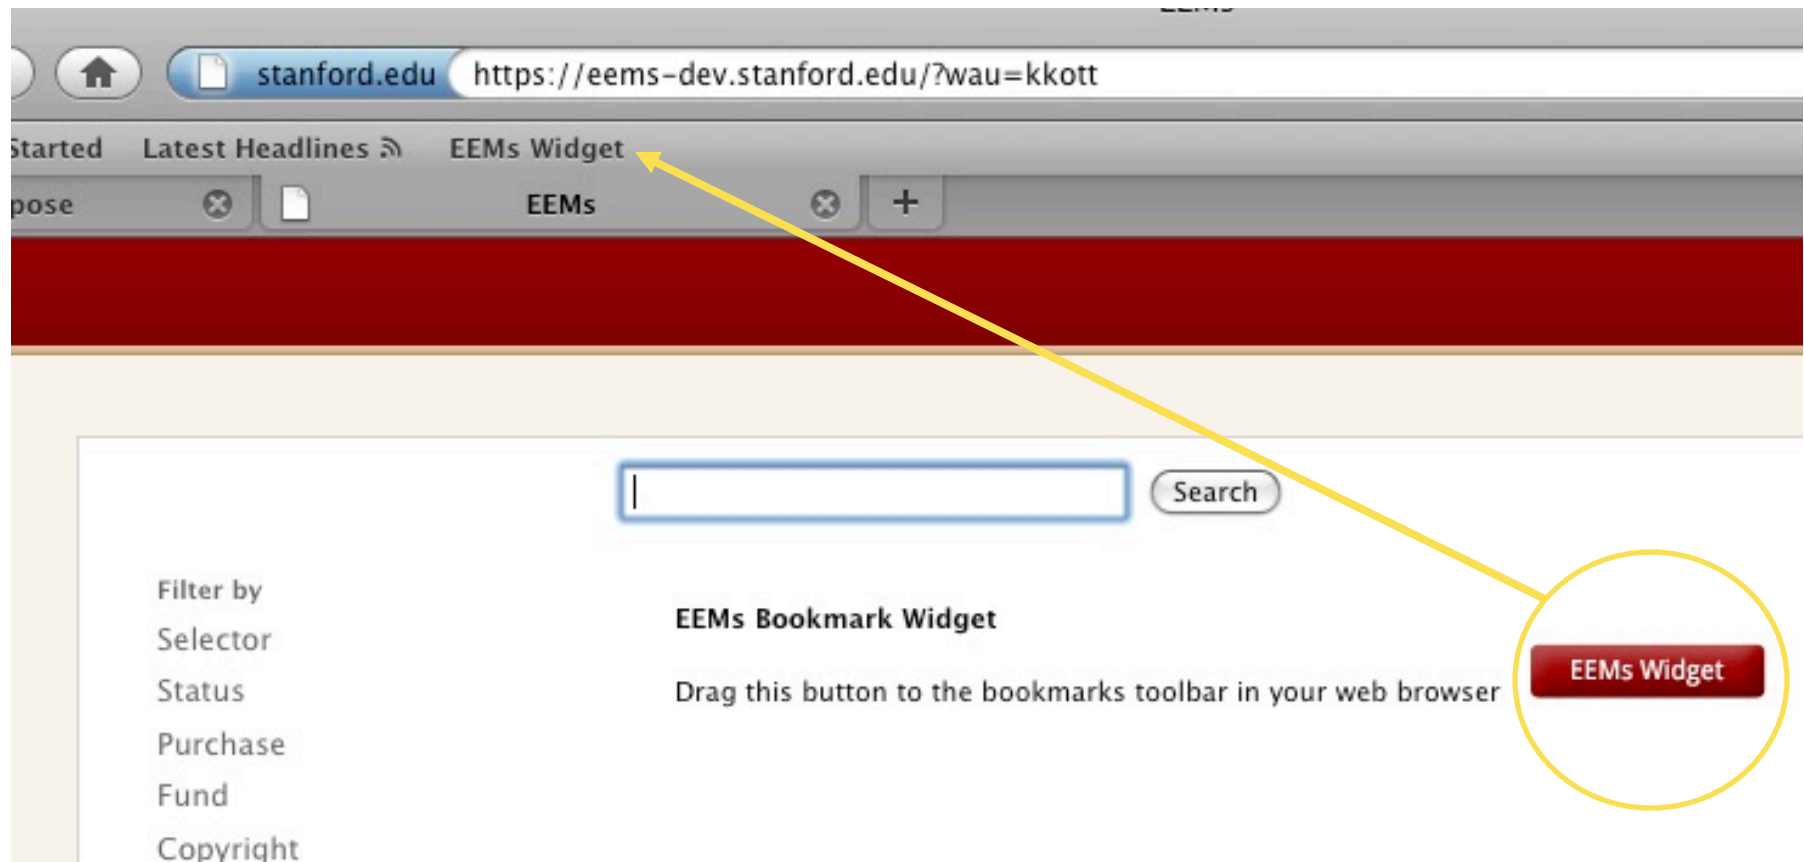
stanford.edu https://eems-dev.stanford.edu/?wau=kkott

Started Latest Headlines EEMs Widget

pose EEMs +

Search

Filter by
Selector
Status
Purchase
Fund
Copyright

EEMs Bookmark Widget

Drag this button to the bookmarks toolbar in your web browser

EEMs Widget